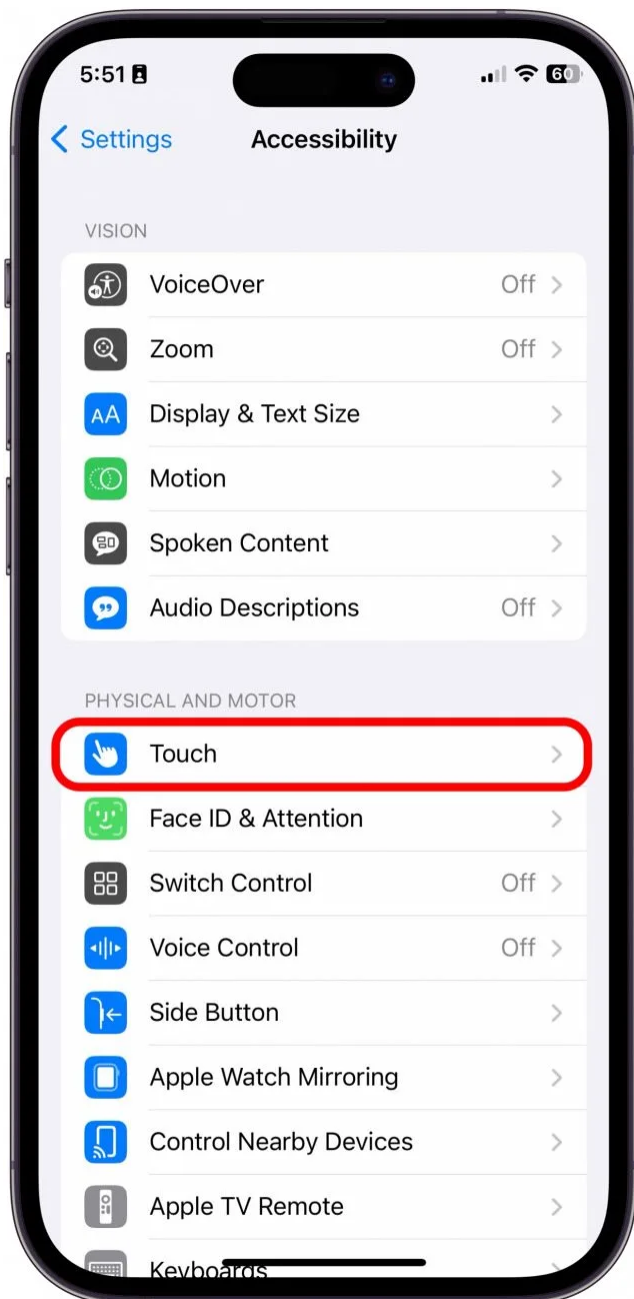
5:51

60

< Settings Accessibility

VISION

VoiceOver Off >

Zoom Off >

AA Display & Text Size >

Motion >

Spoken Content >

Audio Descriptions Off >

PHYSICAL AND MOTOR

Touch >

Face ID & Attention >

Switch Control Off >

Voice Control Off >

Side Button >

Apple Watch Mirroring >

Control Nearby Devices >

Apple TV Remote >

Keyboards